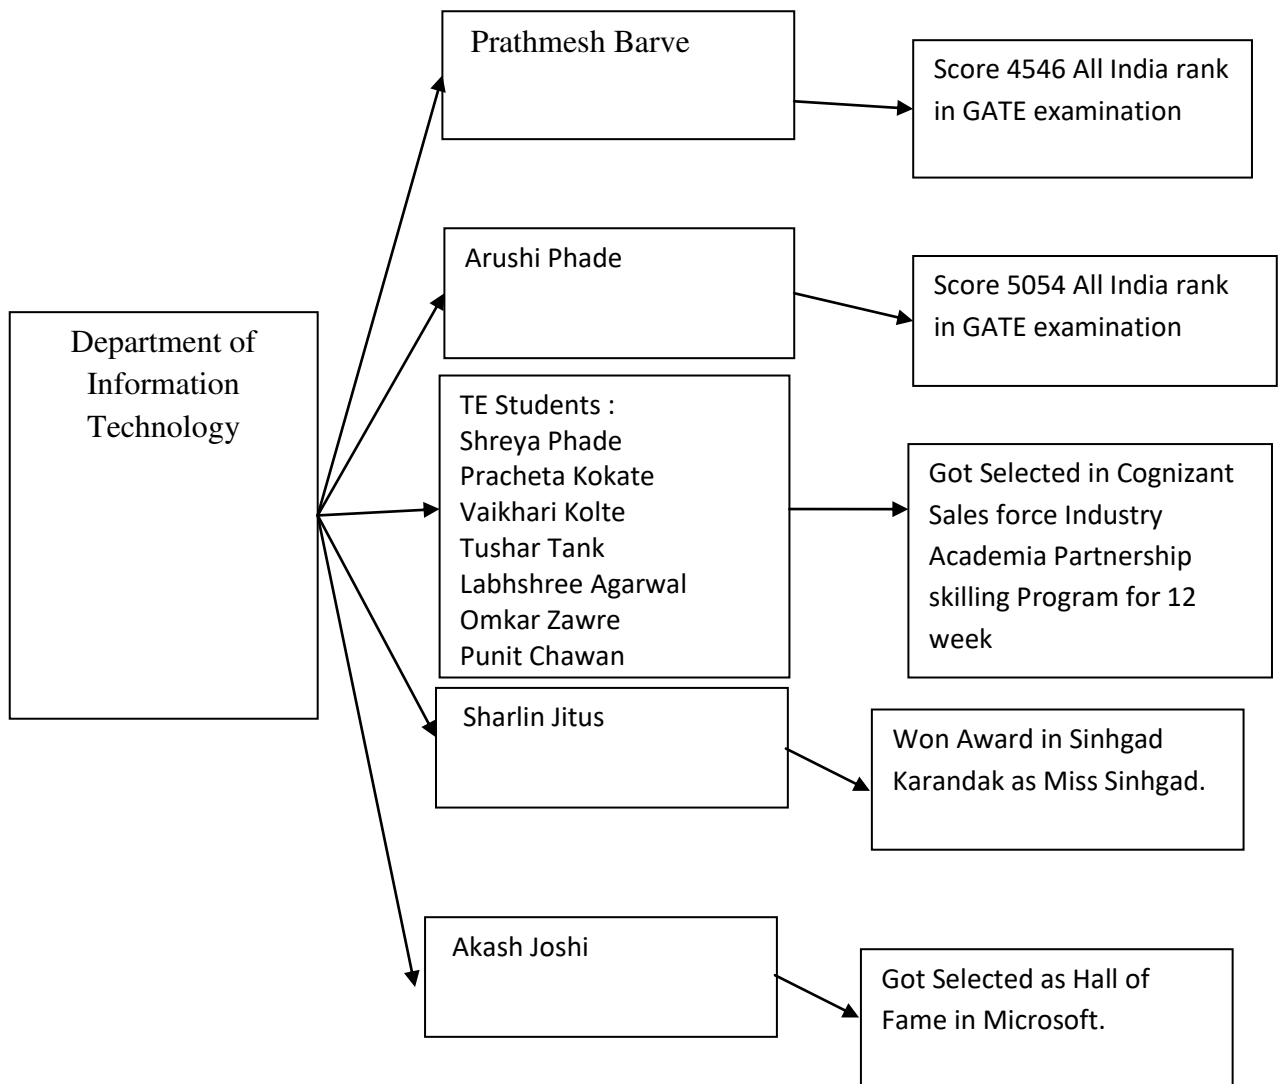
Prathmesh Barve

Score 4546 All India rank in GATE examination

Arushi Phade

Score 5054 All India rank in GATE examination

Department of Information Technology

TE Students :
Shreya Phade
Pracheta Kokate
Vaikhari Kolte
Tushar Tank
Labhshree Agarwal
Omkar Zawre
Punit Chawan

Got Selected in Cognizant Sales force Industry Academia Partnership skilling Program for 12 week

Sharlin Jitus

Won Award in Sinhgad Karandak as Miss Sinhgad.

Akash Joshi

Got Selected as Hall of Fame in Microsoft.